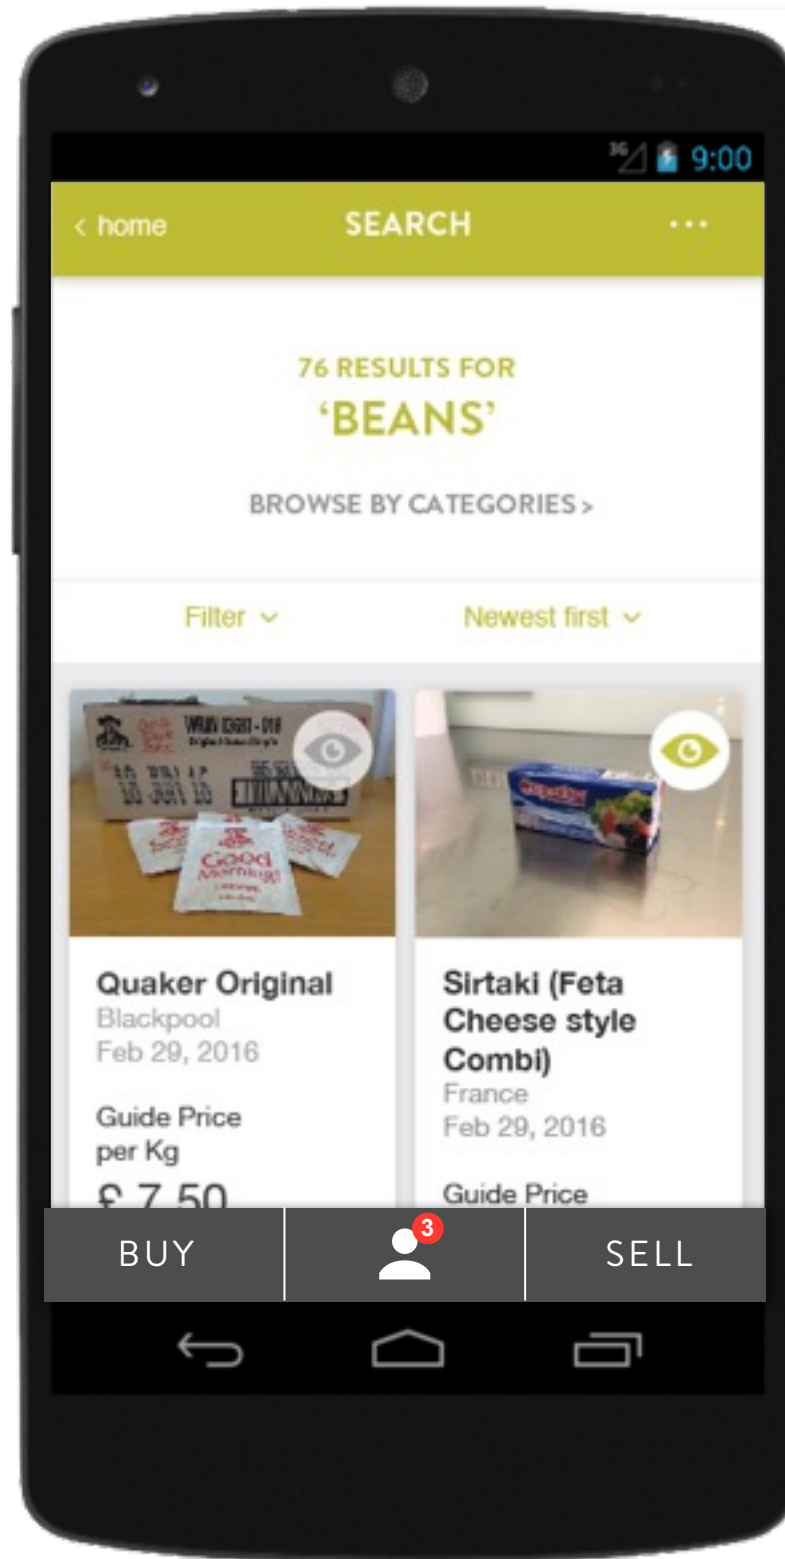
3G 9:00

< home SEARCH ···

76 RESULTS FOR
'BEANS'

BROWSE BY CATEGORIES >

Filter ⌄ Newest first ⌄

Good Morning!

Quaker Original
Blackpool
Feb 29, 2016

Guide Price per Kg
£ 7.50

Sirtaki (Feta Cheese style Combi)
France
Feb 29, 2016

Guide Price

BUY 3 SELL